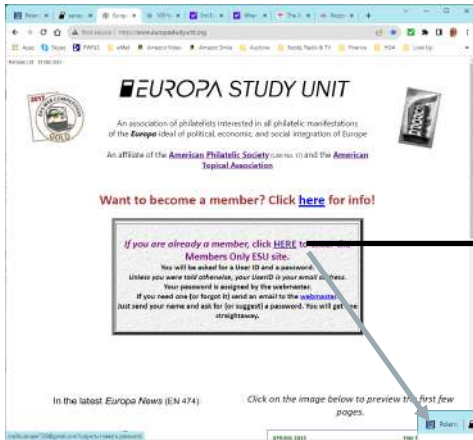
EUROPA STUDY UNIT

An association of philatelists interested in all philatelic manifestations of the Europa ideal of political, economic, and social integration of Europe

An affiliate of the American Philatelic Society ([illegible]) and the American Topical Association

Want to become a member? Click here for info!

If you are already a member, click HERE to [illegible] Members Only ESU site.
You will be asked for a User ID and a password.
Unless you were told otherwise, your UserID is your email address.
Your password is assigned by the webmaster.
If you need one (or forgot it) send an email to the webmaster
Just send your name and ask for (or suggest) a password. You will get one straightaway.

In the latest Europa News (EN 474):

Click on the image below to preview the first few pages.